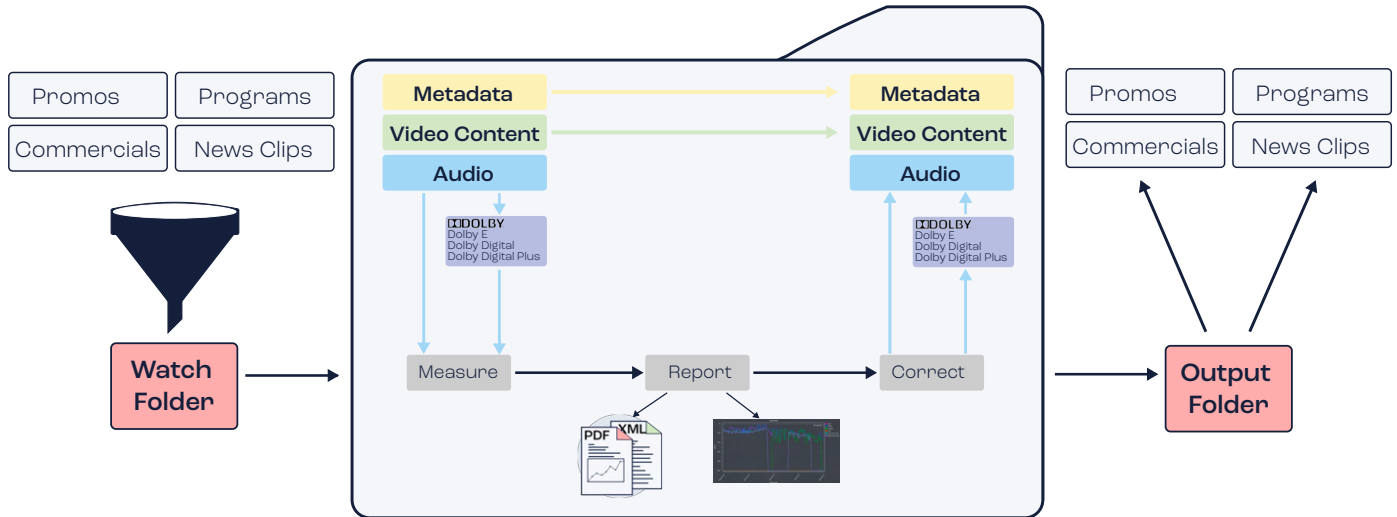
Promos
Programs
Commercials
News Clips

Watch Folder

Metadata
Video Content
Audio

DOLBY
Dolby E
Dolby Digital
Dolby Digital Plus

Measure
Report
Correct

PDF
XML

Metadata
Video Content
Audio

DOLBY
Dolby E
Dolby Digital
Dolby Digital Plus

Promos
Programs
Commercials
News Clips

Output Folder